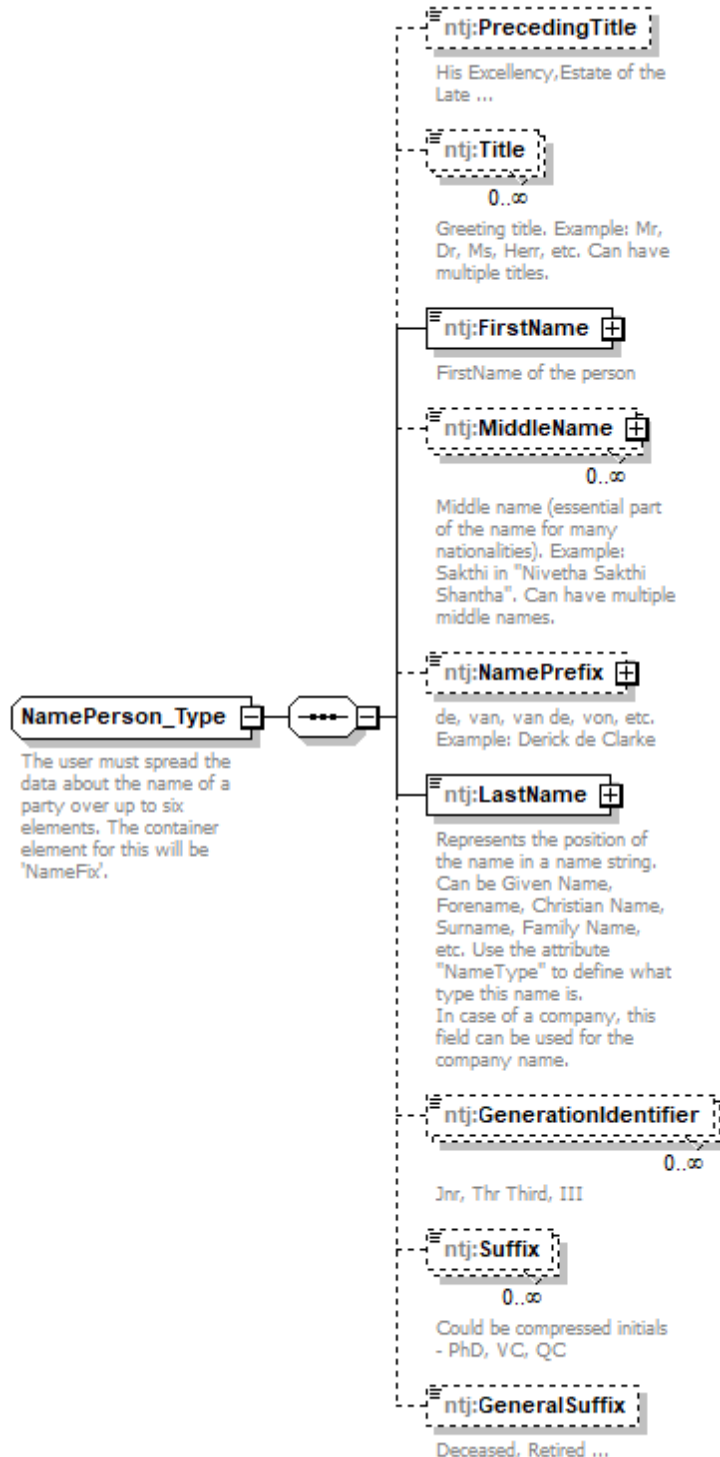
NamePerson_Type

The user must spread the data about the name of a party over up to six elements. The container element for this will be 'NameFix'.

ntj:PrecedingTitle

His Excellency,Estate of the Late ...

ntj:Title

0..∞

Greeting title. Example: Mr, Dr, Ms, Herr, etc. Can have multiple titles.

ntj:FirstName

FirstName of the person

ntj:MiddleName

0..∞

Middle name (essential part of the name for many nationalities). Example: Sakthi in "Nivetha Sakthi Shantha". Can have multiple middle names.

ntj:NamePrefix

de, van, van de, von, etc. Example: Derick de Clarke

ntj:LastName

Represents the position of the name in a name string. Can be Given Name, Forename, Christian Name, Surname, Family Name, etc. Use the attribute "NameType" to define what type this name is.
In case of a company, this field can be used for the company name.

ntj:GenerationIdentifier

0..∞

Jnr, Thr Third, III

ntj:Suffix

0..∞

Could be compressed initials - PhD, VC, QC

ntj:GeneralSuffix

Deceased, Retired ...